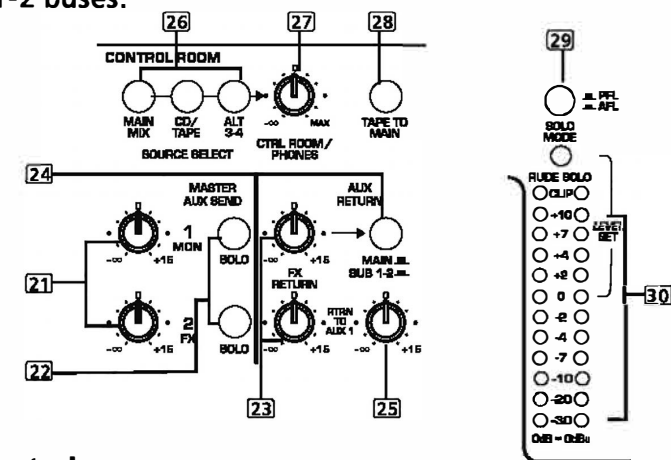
-2 buses.

26 27 28

CONTROL ROOM

MAIN MIX

CD/ TAPE

ALT 3-4

SOURCE SELECT

0

-∞ MAX

CTRL ROOM / PHONES

TAPE TO MAIN

24

MASTER AUX SEND

AUX RETURN

0

1 MON

-∞ +15

SOLO

0

-∞ +15

MAIN SUB 1-2

21

0

2 FX

-∞ +15

SOLO

FX RETURN

-∞ +15

RTRN TO AUX 1

0

-∞ +15

22

23 25

29

PFL AFL

SOLO MODE

RUDE SOLO

CLIP

+10

+7

+4

+2

0

-2

-4

-7

-10

-20

-30

LEVEL SET

30

0dB = 0dBu